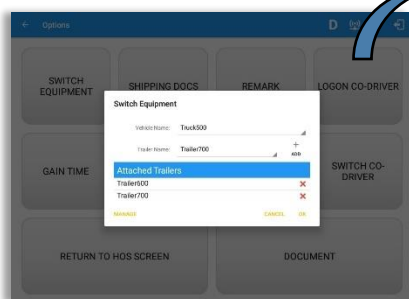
Options

D

SWITCH EQUIPMENT

SHIPPING DOCS

REMARK

LOGON CO-DRIVER

Switch Equipment

Vehicle Name: Truck500

Trailer Name: Trailer700

+ ADD

GAIN TIME

SWITCH CO-DRIVER

Attached Trailers

Trailer600 ×

Trailer700 ×

MANAGE

CANCEL

OK

RETURN TO HOS SCREEN

DOCUMENT